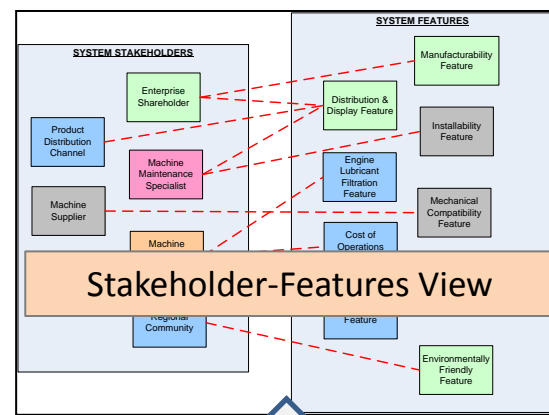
SYSTEM FEATURES

SYSTEM STAKEHOLDERS

Manufacturability Feature

Enterprise Shareholder

Distribution & Display Feature

Product Distribution Channel

Installability Feature

Machine Maintenance Specialist

Engine Lubricant Filtration Feature

Machine Supplier

Mechanical Compatibility Feature

Machine

Cost of Operations

Stakeholder-Features View

Regional Community

Feature

Environmentally Friendly Feature